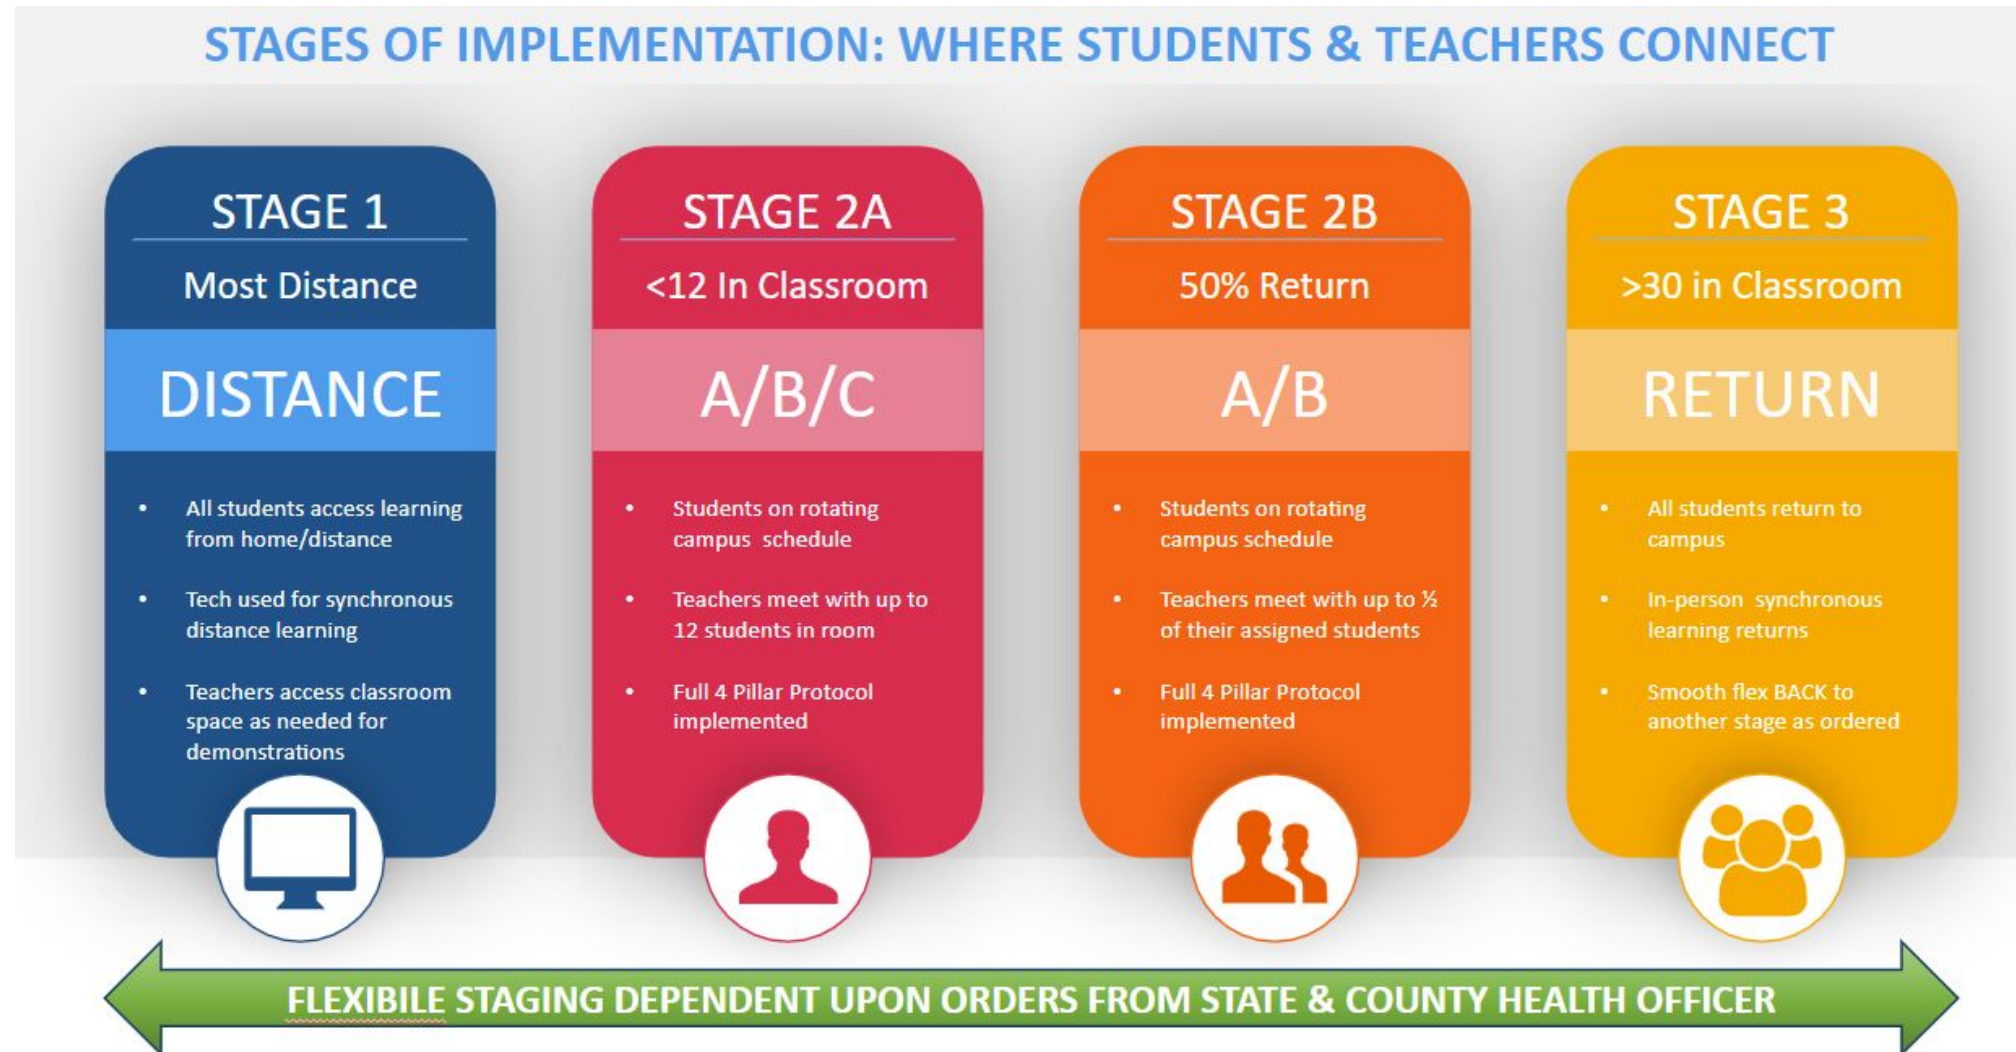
STAGES OF IMPLEMENTATION: WHERE STUDENTS & TEACHERS CONNECT

STAGE 1

Most Distance

DISTANCE

- All students access learning from home/distance
- Tech used for synchronous distance learning
- Teachers access classroom space as needed for demonstrations

STAGE 2A

<12 In Classroom

A/B/C

- Students on rotating campus schedule
- Teachers meet with up to 12 students in room
- Full 4 Pillar Protocol implemented

STAGE 2B

50% Return

A/B

- Students on rotating campus schedule
- Teachers meet with up to ½ of their assigned students
- Full 4 Pillar Protocol implemented

STAGE 3

>30 in Classroom

RETURN

- All students return to campus
- In-person synchronous learning returns
- Smooth flex BACK to another stage as ordered

FLEXIBILE STAGING DEPENDENT UPON ORDERS FROM STATE & COUNTY HEALTH OFFICER